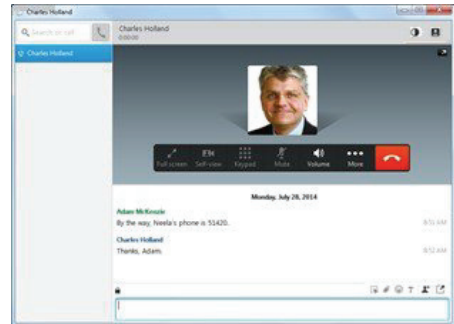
Charles Holland

Search or call

Charles Holland

Charles Holland
0:00:00

Full screen
Self-view
Keypad
Mute
Volume
More

Monday, July 28, 2014

Adam McKenzie
By the way, Neela's phone is 55420.
8:51 AM

Charles Holland
Thanks, Adam.
8:52 AM